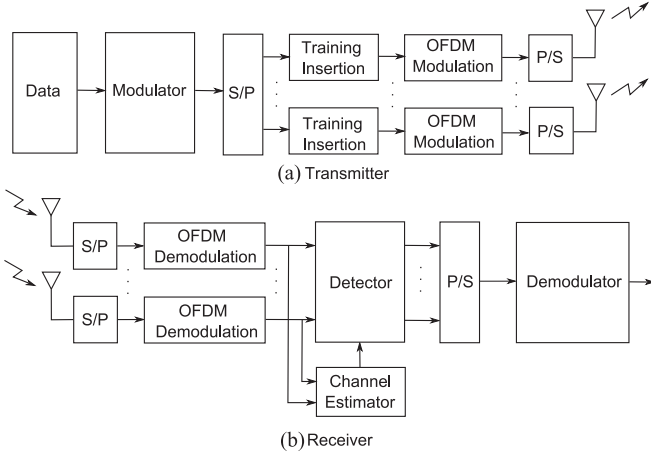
Data

Modulator

S/P

Training Insertion

OFDM Modulation

P/S

Training Insertion

OFDM Modulation

P/S

(a) Transmitter

S/P

OFDM Demodulation

S/P

OFDM Demodulation

Detector

P/S

Demodulator

Channel Estimator

(b) Receiver